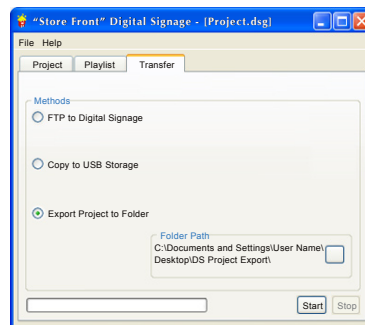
"Store Front" Digital Signage - [Project.dsg]

File Help

Project Playlist Transfer

Methods

FTP to Digital Signage

Copy to USB Storage

Export Project to Folder

Folder Path
C:\Documents and Settings\User Name\Desktop\DS Project Export\

Start Stop